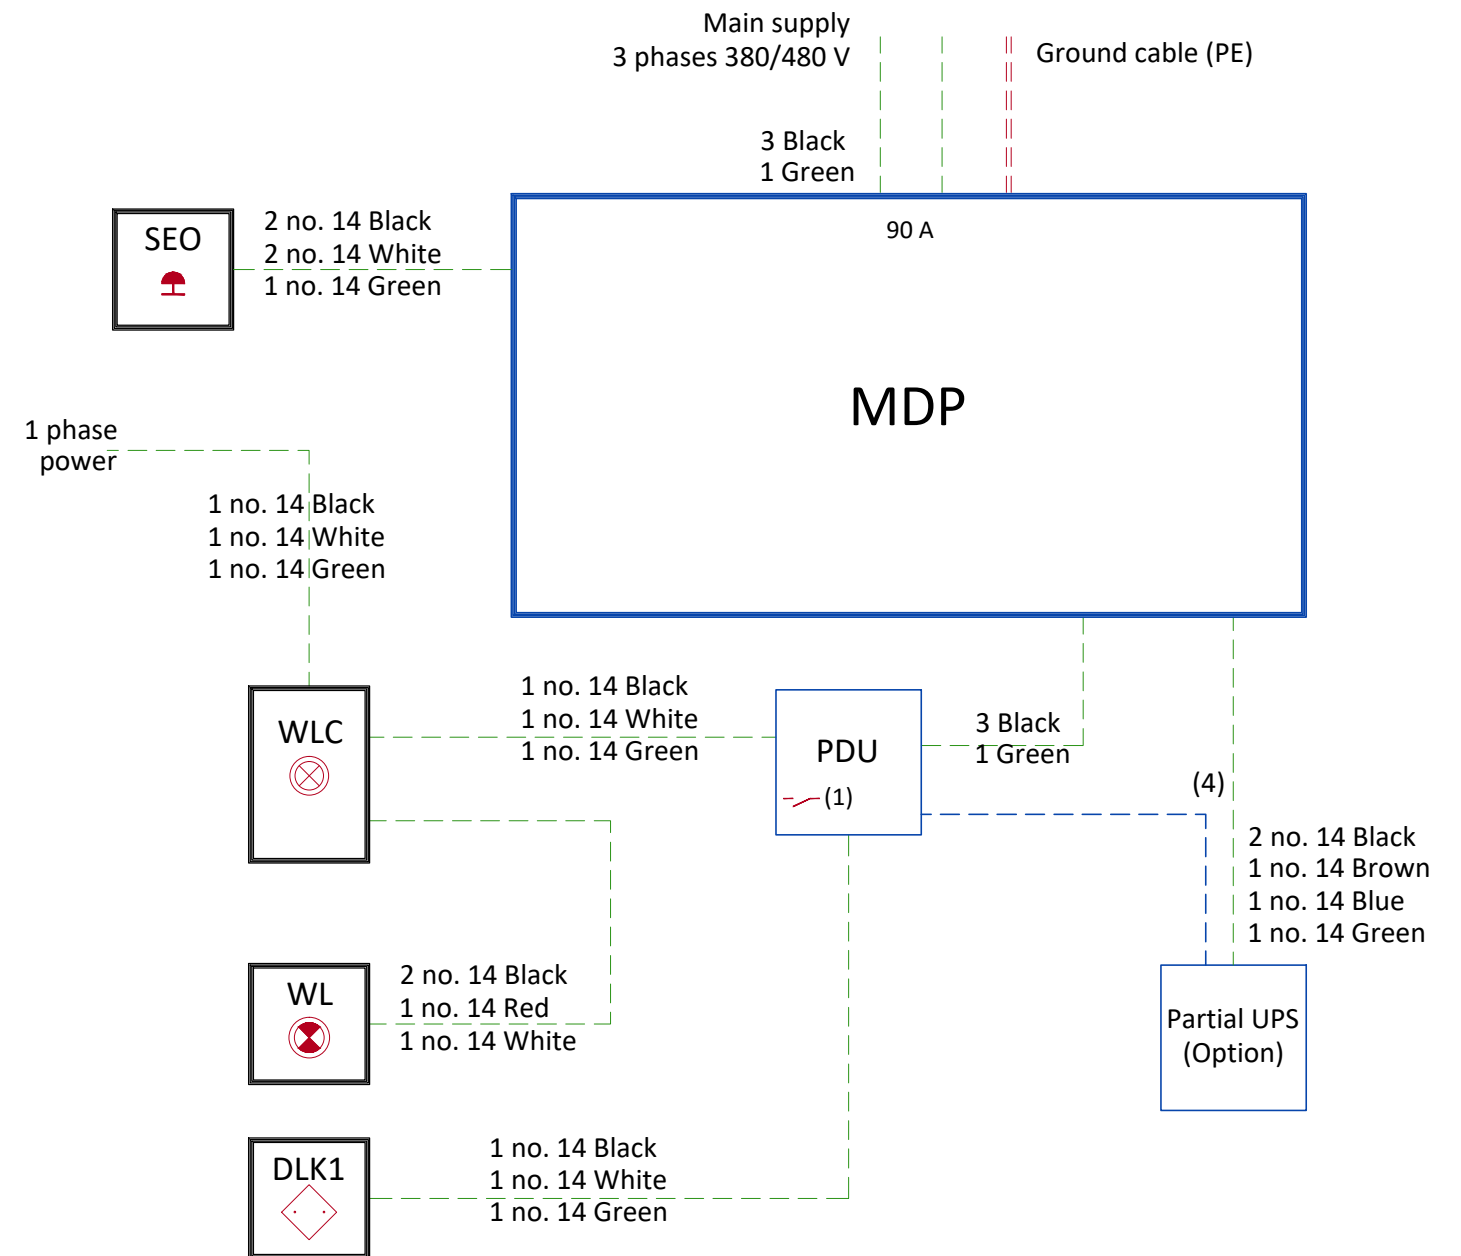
Main supply
3 phases 380/480 V

Ground cable (PE)

3 Black
1 Green

SEO

2 no. 14 Black
2 no. 14 White
1 no. 14 Green

90 A

MDP

1 phase
power

1 no. 14 Black
1 no. 14 White
1 no. 14 Green

WLC

1 no. 14 Black
1 no. 14 White
1 no. 14 Green

PDU

(1)

3 Black
1 Green

(4)

2 no. 14 Black
1 no. 14 Brown
1 no. 14 Blue
1 no. 14 Green

WL

2 no. 14 Black
1 no. 14 Red
1 no. 14 White

Partial UPS
(Option)

DLK1

1 no. 14 Black
1 no. 14 White
1 no. 14 Green